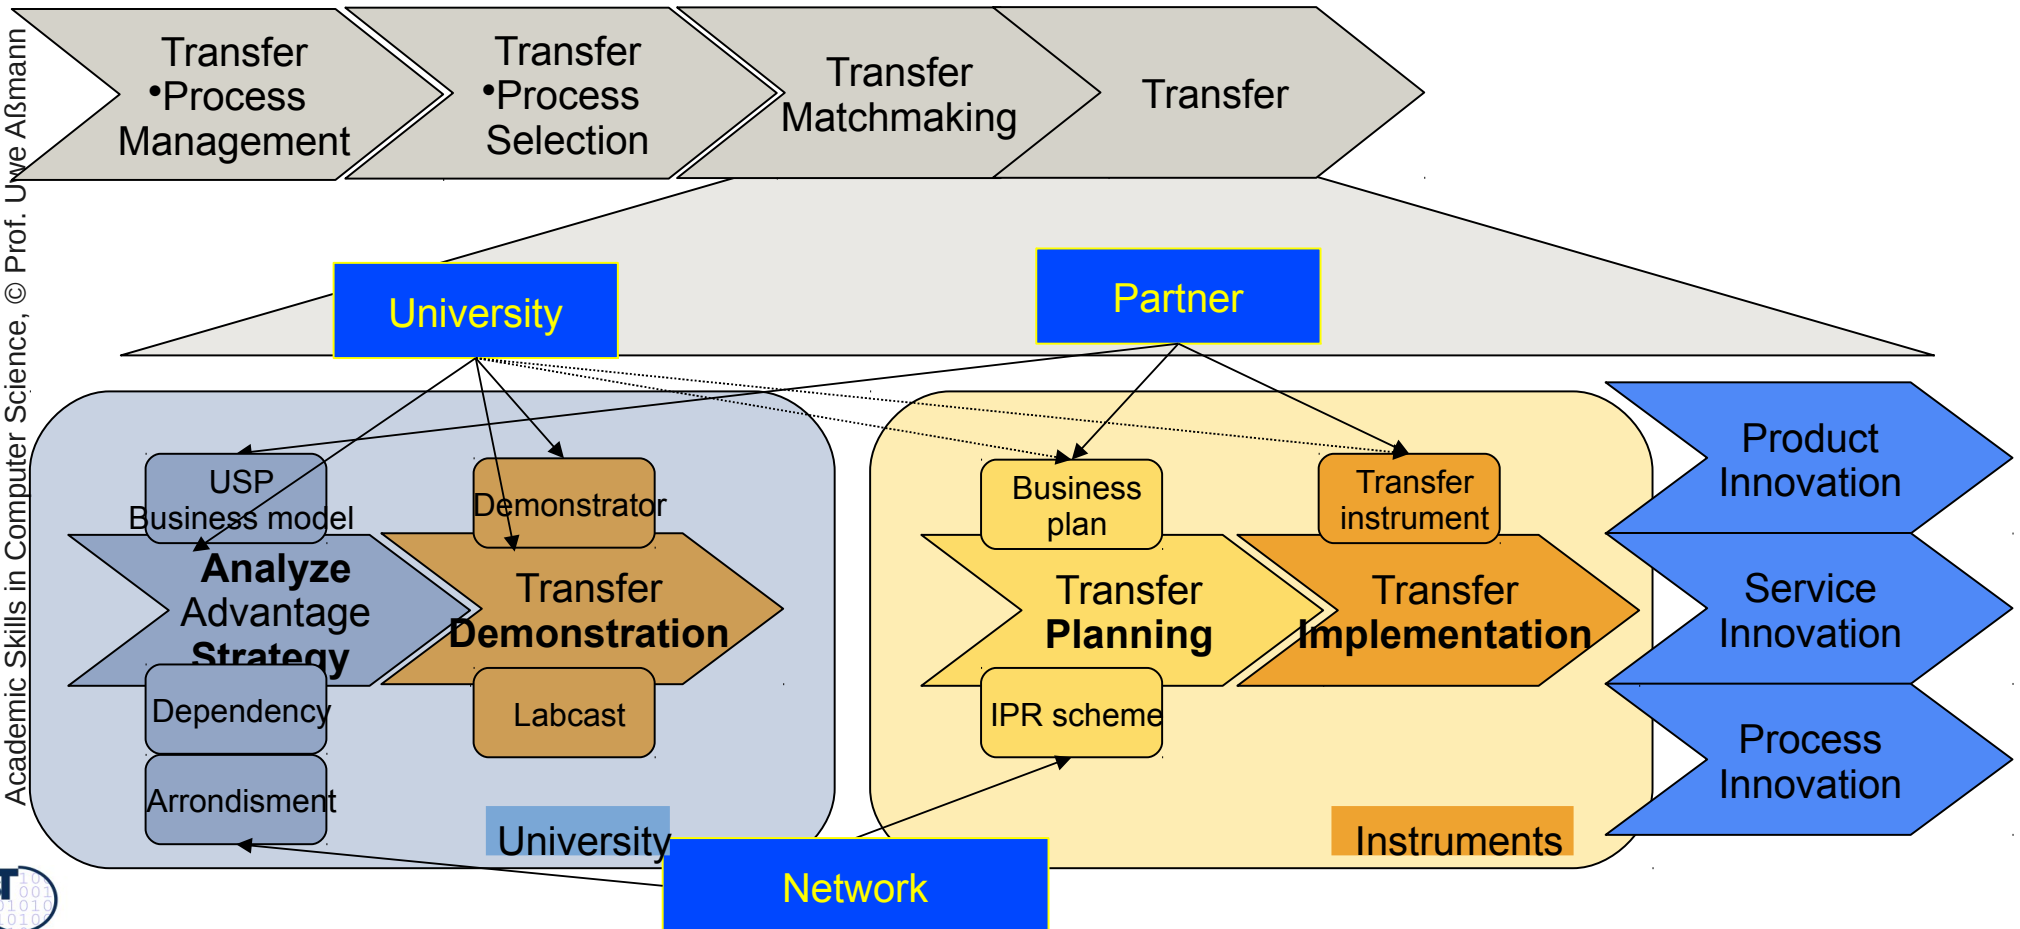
Academic Skills in Computer Science, © Prof. Uwe Aßmann

Transfer •Process Management

Transfer •Process Selection

Transfer Matchmaking

Transfer

University

Partner

USP Business model

Analyze Advantage Strategy

Dependency

Arrondisment

Demonstrator

Transfer Demonstration

Labcast

University

Business plan

Transfer Planning

IPR scheme

Transfer instrument

Transfer Implementation

Instruments

Network

Product Innovation

Service Innovation

Process Innovation